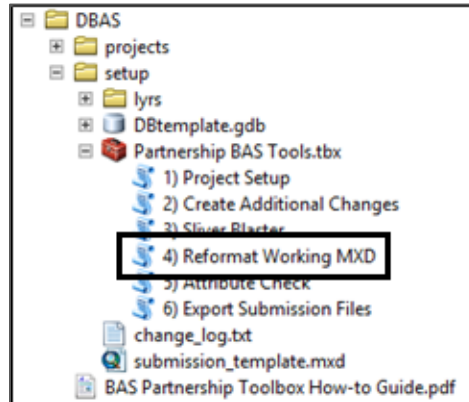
DBAS
projects
setup
lyrs
DBtemplate.gdb
Partnership BAS Tools.tbx
1) Project Setup
2) Create Additional Changes
3) Sliver Blaster
4) Reformat Working MXD
5) Attribute Check
6) Export Submission Files
change_log.txt
submission_template.mxd
BAS Partnership Toolbox How-to Guide.pdf